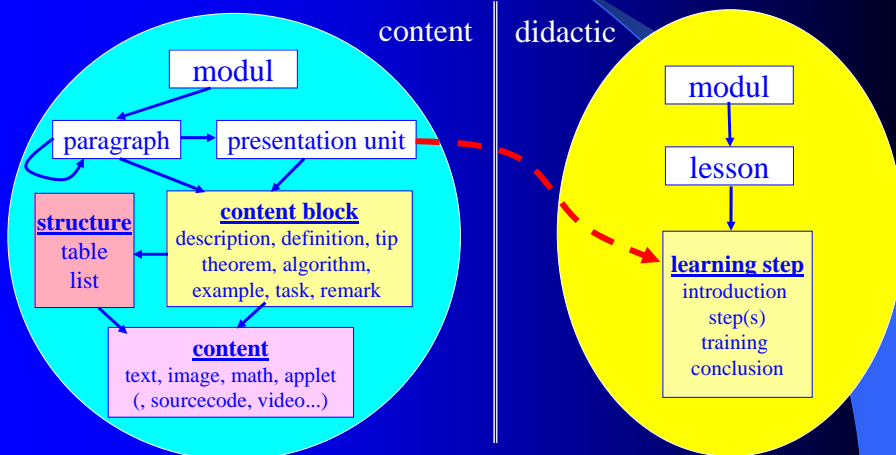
content

didactic

modul

paragraph

presentation unit

structure
table
list

content block
description, definition, tip
theorem, algorithm,
example, task, remark

content
text, image, math, applet
(, sourcecode, video...)

modul

lesson

learning step
introduction
step(s)
training
conclusion